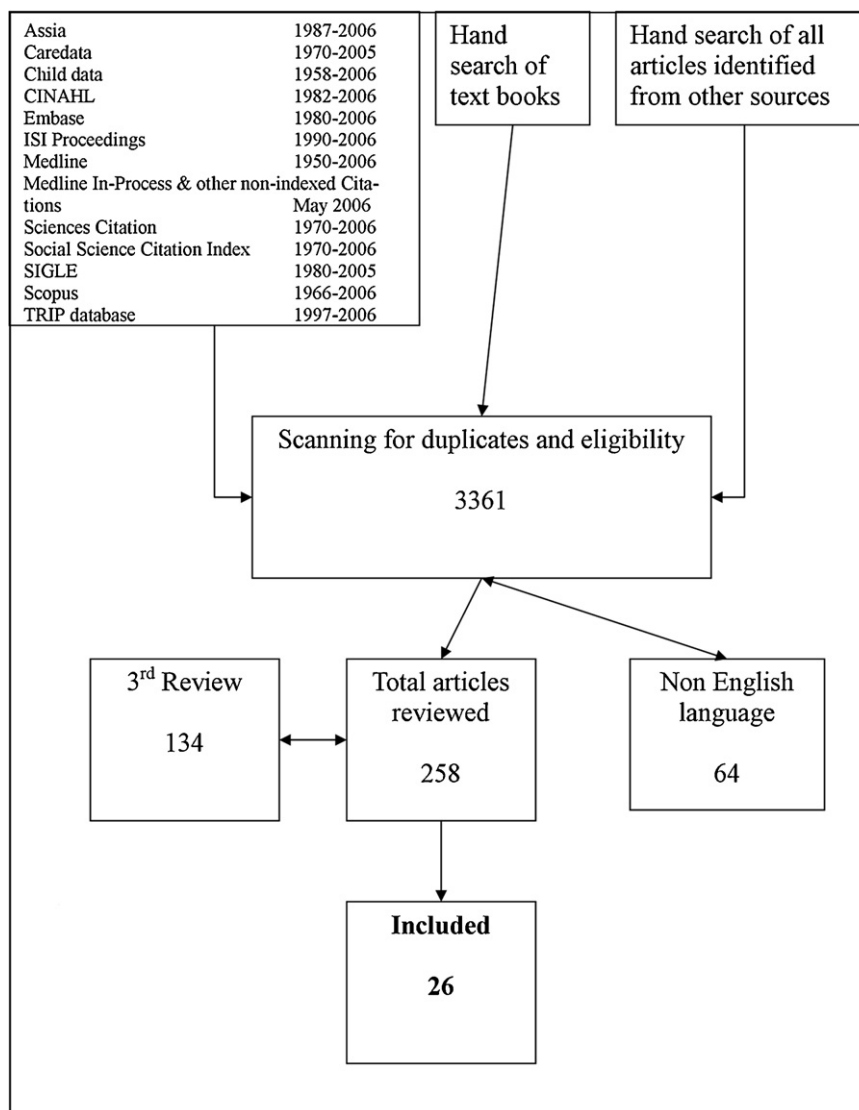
| | |
|---|---|
| Assia | 1987-2006 |
| Caredata | 1970-2005 |
| Child data | 1958-2006 |
| CINAHL | 1982-2006 |
| Embase | 1980-2006 |
| ISI Proceedings | 1990-2006 |
| Medline | 1950-2006 |
| Medline In-Process & other non-indexed Citations | May 2006 |
| Sciences Citation | 1970-2006 |
| Social Science Citation Index | 1970-2006 |
| SIGLE | 1980-2005 |
| Scopus | 1966-2006 |
| TRIP database | 1997-2006 |

Hand search of text books

Hand search of all articles identified from other sources

Scanning for duplicates and eligibility

3361

3$^{rd}$ Review

134

Total articles reviewed

258

Non English language

64

**Included**

**26**